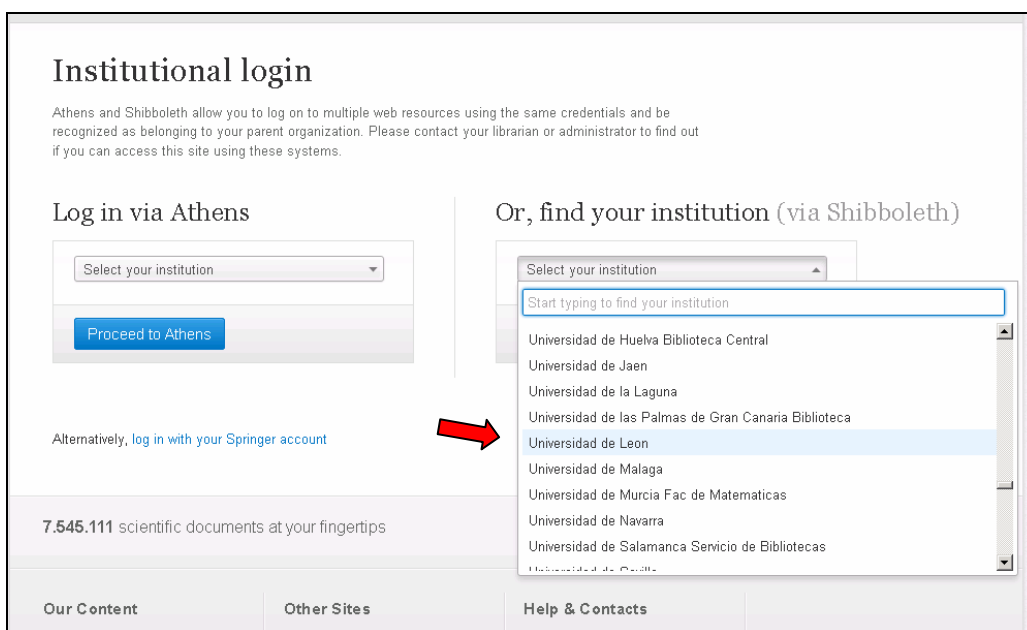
Institutional login

Athens and Shibboleth allow you to log on to multiple web resources using the same credentials and be recognized as belonging to your parent organization. Please contact your librarian or administrator to find out if you can access this site using these systems.

Log in via Athens

Select your institution

Proceed to Athens

Or, find your institution (via Shibboleth)

Select your institution

Start typing to find your institution

Universidad de Huelva Biblioteca Central
Universidad de Jaen
Universidad de la Laguna
Universidad de las Palmas de Gran Canaria Biblioteca
Universidad de Leon
Universidad de Malaga
Universidad de Murcia Fac de Matematicas
Universidad de Navarra
Universidad de Salamanca Servicio de Bibliotecas
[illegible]

Alternatively, log in with your Springer account

7.545.111 scientific documents at your fingertips

Our Content

Other Sites

Help & Contacts